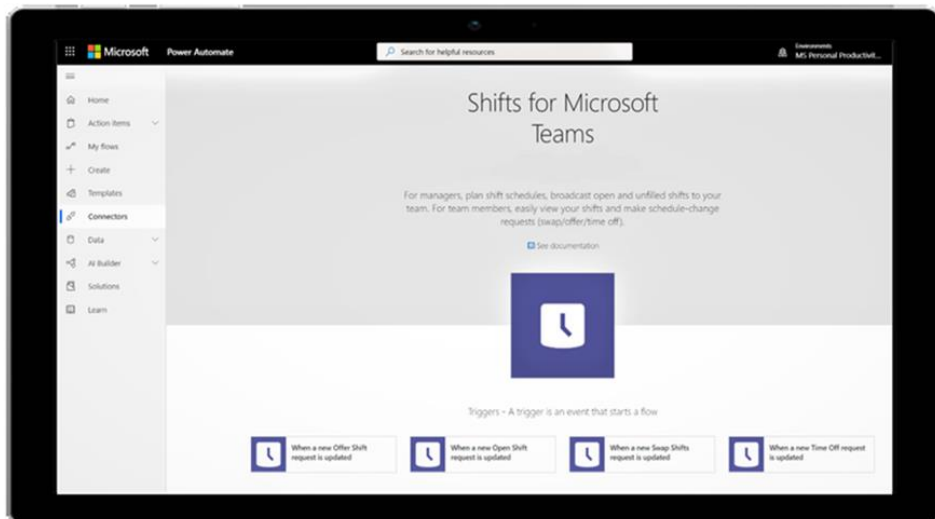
Microsoft Power Automate

Search for helpful resources

Environments
MS Personal Productivit...

Home
Action items
My flows
Create
Templates
Connectors
Data
AI Builder
Solutions
Learn

Shifts for Microsoft Teams

For managers, plan shift schedules, broadcast open and unfilled shifts to your team. For team members, easily view your shifts and make schedule-change requests (swap/offer/time off).

See documentation

Triggers - A trigger is an event that starts a flow

When a new Offer Shift request is updated

When a new Open Shift request is updated

When a new Swap Shifts request is updated

When a new Time Off request is updated